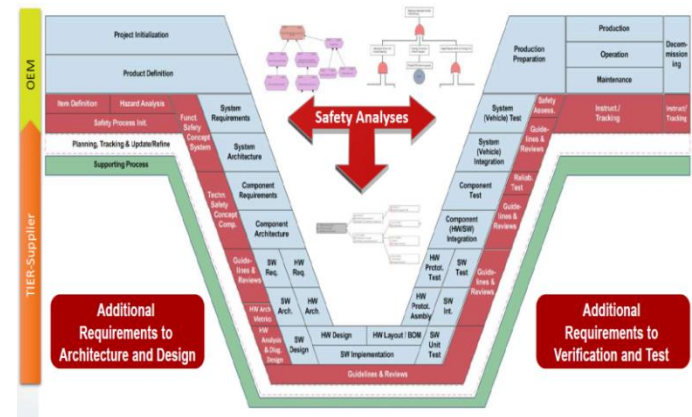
OEM

TIER-Supplier

Project Initialization

Product Definition

Item Definition

Hazard Analysis

Safety Process Init.

Planning, Tracking & Update/Refine

Supporting Process

Funct. Safety Concept System

System Requirements

System Architecture

Techn. Safety Concept Comp.

Component Requirements

Component Architecture

Guide-lines & Reviews

SW Req.

HW Req.

SW Arch.

HW Arch.

HW Arch Metrics

HW Analysis & Diag. Design

SW Design

HW Design

HW Layout / BOM

SW Implementation

Guidelines & Reviews

Safety Analyses

Production Preparation

Production

Operation

Maintenance

Decom-mission ing

Safety Assess.

Instruct./ Tracking

Instruct./ Tracking

System (Vehicle) Test

Guide-lines & Reviews

System (Vehicle) Integration

Component Test

Reliab. Test

Guide-lines & Reviews

Component (HW/SW) Integration

HW Prctot. Test

SW Test

Guide-lines & Reviews

HW Protot. Asmbly

SW Int.

SW Unit Test

Additional Requirements to Architecture and Design

Additional Requirements to Verification and Test